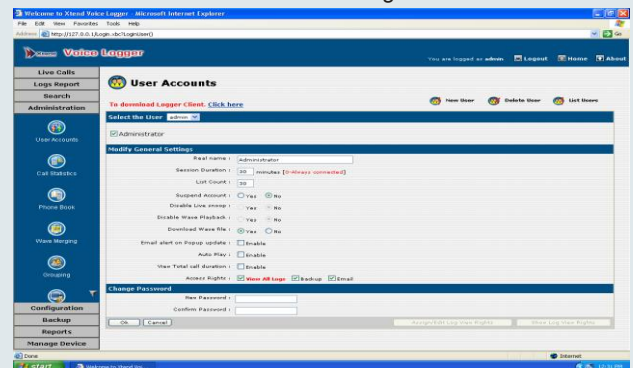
Welcome to Xtend Voice Logger - Microsoft Internet Explorer

File Edit View Favorites Tools Help

Address http://127.0.0.1/Login.vbc?LoginUser()

Go

Voice Logger

You are logged as admin Logout Home About

Live Calls
Logs Report
Search
Administration

User Accounts

Call Statistics

Phone Book

Wave Merging

Grouping

Configuration
Backup
Reports
Manage Device

User Accounts

To download Logger Client, Click here

New User Delete User List Users

Select the User admin

Administrator

Modify General Settings

Real name : Administrator

Session Duration : 30 minutes [0=Always connected]

List Count : 30

Suspend Account : Yes No

Disable Live snoop : Yes No

Disable Wave Playback : Yes No

Download Wave file : Yes No

Email alert on Popup update : Enable

Auto Play : Enable

View Total call duration : Enable

Access Rights : View All Logs Back-up Email

Change Password

New Password :

Confirm Password :

Ok Cancel

Assign/Edit Log View Rights Show Log View Rights

Done

Internet

start Welcome to Xtend Vo...

12:51 PM